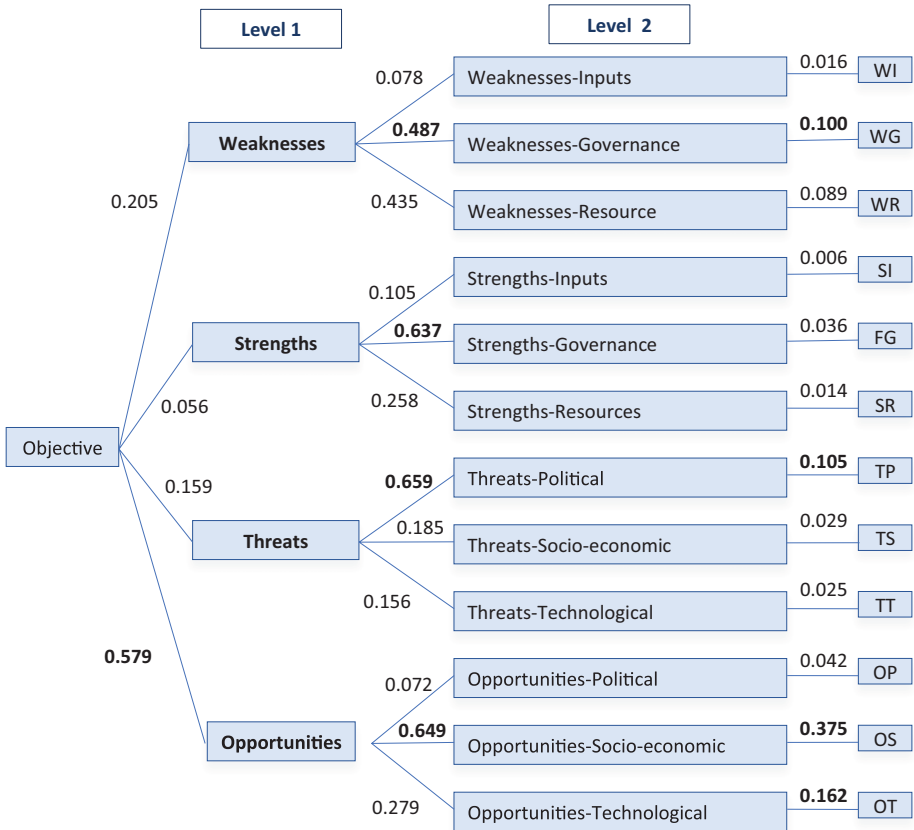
Level 1

Level 2

Objective

0.205

Weaknesses

0.078

Weaknesses-Inputs

0.016

WI

0.487

Weaknesses-Governance

0.100

WG

0.435

Weaknesses-Resource

0.089

WR

0.056

Strengths

0.105

Strengths-Inputs

0.006

SI

0.637

Strengths-Governance

0.036

FG

0.258

Strengths-Resources

0.014

SR

0.159

Threats

0.659

Threats-Political

0.105

TP

0.185

Threats-Socio-economic

0.029

TS

0.156

Threats-Technological

0.025

TT

0.579

Opportunities

0.072

Opportunities-Political

0.042

OP

0.649

Opportunities-Socio-economic

0.375

OS

0.279

Opportunities-Technological

0.162

OT